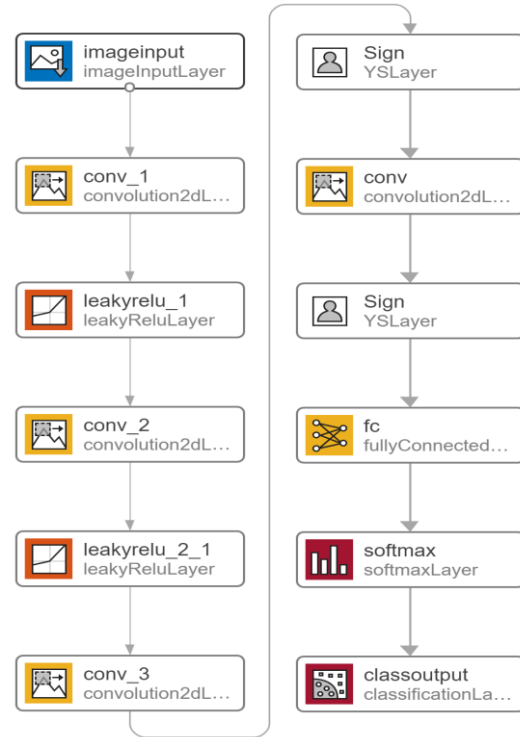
imageinput
imageInputLayer

conv_1
convolution2dL...

leakyrelu_1
leakyReluLayer

conv_2
convolution2dL...

leakyrelu_2_1
leakyReluLayer

conv_3
convolution2dL...

Sign
YSLayer

conv
convolution2dL...

Sign
YSLayer

fc
fullyConnected...

softmax
softmaxLayer

classoutput
classificationLa...